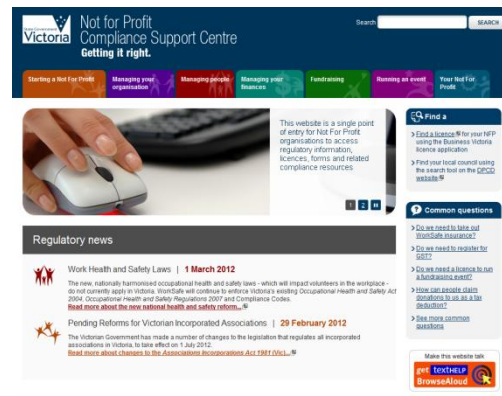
Victoria

Not for Profit Compliance Support Centre
Getting it right.

Search SEARCH

Starting a Not For Profit
Managing your organisation
Managing people
Managing your finances
Fundraising
Running an event
Your Not For Profit

This website is a single point of entry for Not For Profit organisations to access regulatory information, licences, forms and related compliance resources.

1 2

Regulatory news

Work Health and Safety Laws | 1 March 2012

The new, nationally harmonised occupational health and safety laws - which will impact volunteers in the workplace - do not currently apply in Victoria. WorkSafe will continue to enforce Victoria's existing Occupational Health and Safety Act 2004, Occupational Health and Safety Regulations 2007 and Compliance Codes.
Read more about the new national health and safety reform...

Pending Reforms for Victorian Incorporated Associations | 29 February 2012

The Victorian Government has made a number of changes to the legislation that regulates all incorporated associations in Victoria, to take effect on 1 July 2012.
Read more about changes to the Associations Incorporations Act 1981 (Vic)...

Find a

> Find a licence for your NFP using the Business Victoria licence application

> Find your local council using the search tool on the DPCD website

Common questions

> Do we need to take out WorkSafe insurance?

> Do we need to register for GST?

> Do we need a licence to run a fundraising event?

> How can people claim donations to us as a tax deduction?

> See more common questions

Make this website talk
get texthelp BrowseAloud